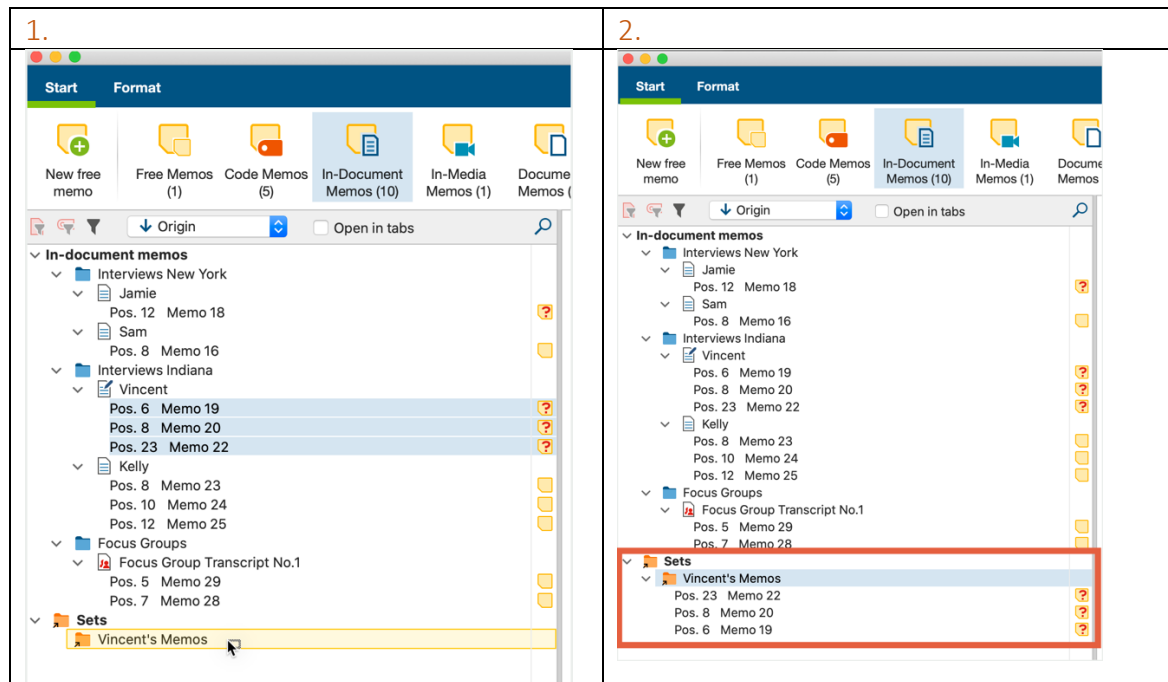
| 1. | 2. |
|---|---|
| Start Format<br>New free memo Free Memos (1) Code Memos (5) In-Document Memos (10) In-Media Memos (1) Docume Memos (<br>↓ Origin Open in tabs<br>In-document memos<br>Interviews New York<br>Jamie<br>Pos. 12 Memo 18<br>Sam<br>Pos. 8 Memo 16<br>Interviews Indiana<br>Vincent<br>Pos. 6 Memo 19<br>Pos. 8 Memo 20<br>Pos. 23 Memo 22<br>Kelly<br>Pos. 8 Memo 23<br>Pos. 10 Memo 24<br>Pos. 12 Memo 25<br>Focus Groups<br>Focus Group Transcript No.1<br>Pos. 5 Memo 29<br>Pos. 7 Memo 28<br>Sets<br>Vincent's Memos | Start Format<br>New free memo Free Memos (1) Code Memos (5) In-Document Memos (10) In-Media Memos (1) Docume Memos<br>↓ Origin Open in tabs<br>In-document memos<br>Interviews New York<br>Jamie<br>Pos. 12 Memo 18<br>Sam<br>Pos. 8 Memo 16<br>Interviews Indiana<br>Vincent<br>Pos. 6 Memo 19<br>Pos. 8 Memo 20<br>Pos. 23 Memo 22<br>Kelly<br>Pos. 8 Memo 23<br>Pos. 10 Memo 24<br>Pos. 12 Memo 25<br>Focus Groups<br>Focus Group Transcript No.1<br>Pos. 5 Memo 29<br>Pos. 7 Memo 28<br>Sets<br>Vincent's Memos<br>Pos. 23 Memo 22<br>Pos. 8 Memo 20<br>Pos. 6 Memo 19 |